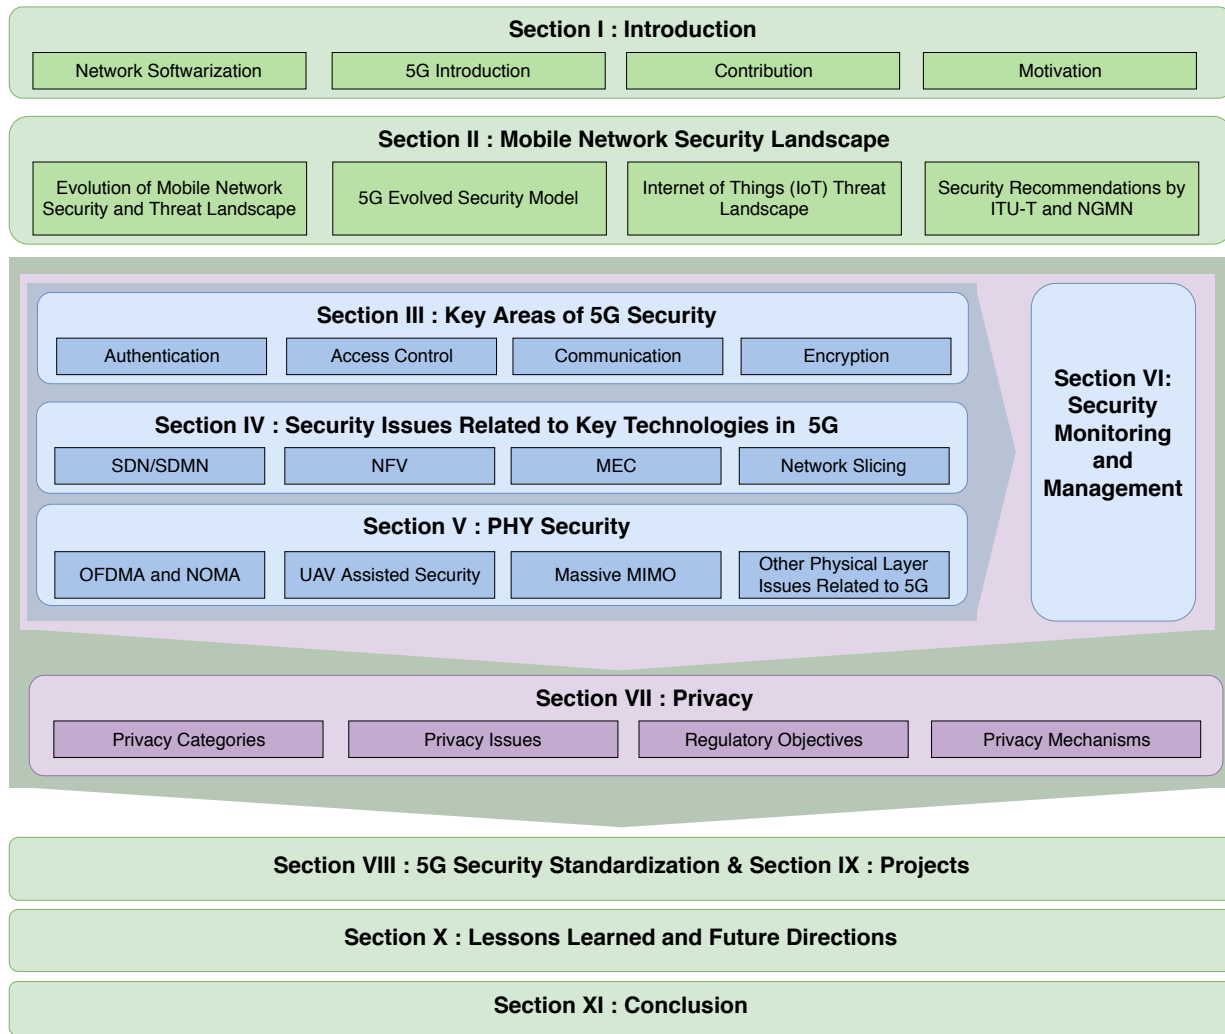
Section I : Introduction

Network Softwarization

5G Introduction

Contribution

Motivation

Section II : Mobile Network Security Landscape

Evolution of Mobile Network Security and Threat Landscape

5G Evolved Security Model

Internet of Things (IoT) Threat Landscape

Security Recommendations by ITU-T and NGMN

Section III : Key Areas of 5G Security

Authentication

Access Control

Communication

Encryption

Section IV : Security Issues Related to Key Technologies in 5G

SDN/SDMN

NFV

MEC

Network Slicing

Section V : PHY Security

OFDMA and NOMA

UAV Assisted Security

Massive MIMO

Other Physical Layer Issues Related to 5G

Section VI: Security Monitoring and Management

Section VII : Privacy

Privacy Categories

Privacy Issues

Regulatory Objectives

Privacy Mechanisms

Section VIII : 5G Security Standardization & Section IX : Projects

Section X : Lessons Learned and Future Directions

Section XI : Conclusion